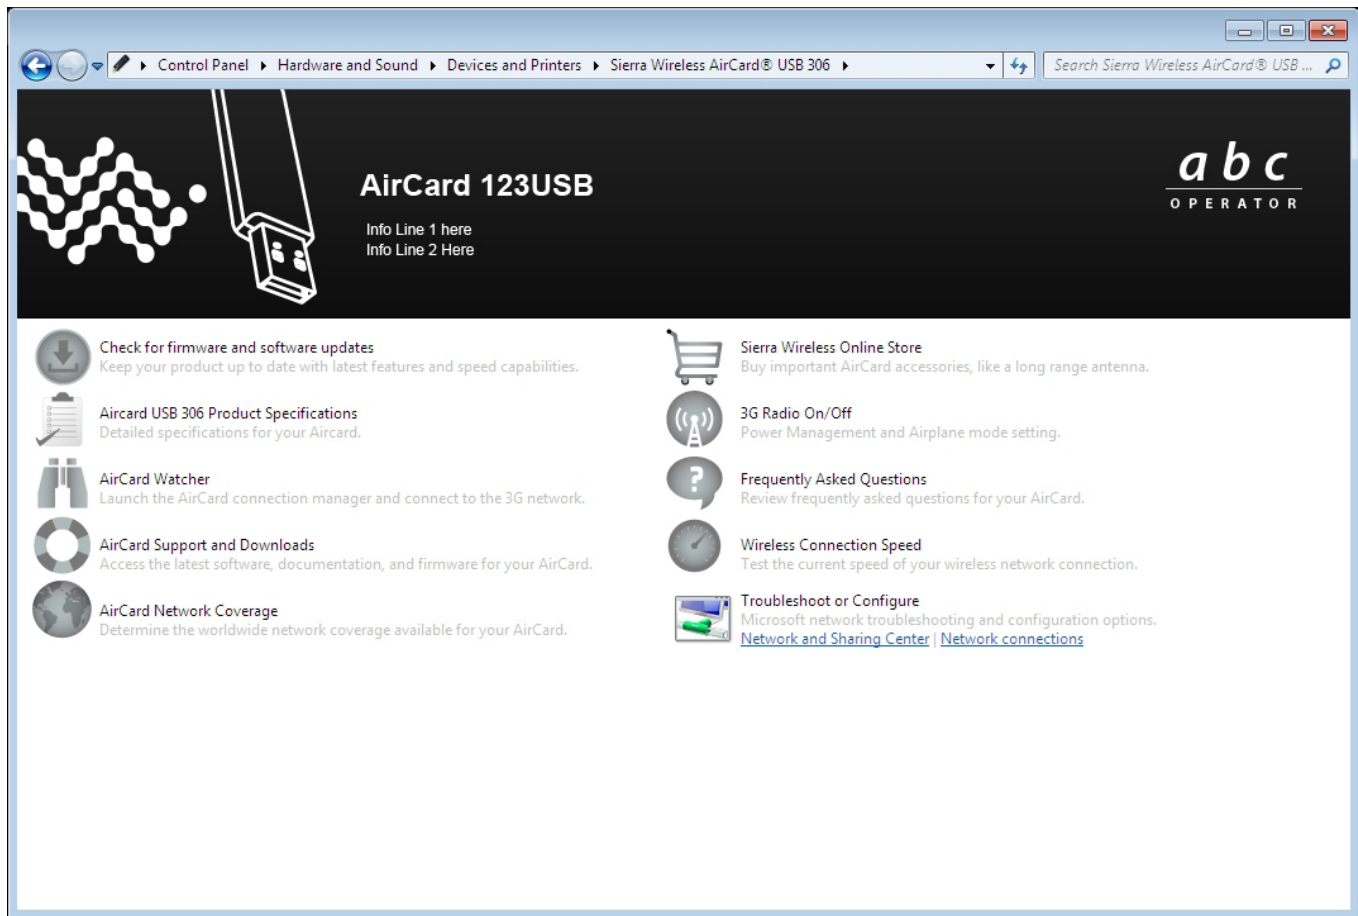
Control Panel ▸ Hardware and Sound ▸ Devices and Printers ▸ Sierra Wireless AirCard® USB 306 ▸

Search Sierra Wireless AirCard® USB ...

AirCard 123USB

Info Line 1 here
Info Line 2 Here

a b c
OPERATOR

Check for firmware and software updates
Keep your product up to date with latest features and speed capabilities.

Aircard USB 306 Product Specifications
Detailed specifications for your Aircard.

AirCard Watcher
Launch the AirCard connection manager and connect to the 3G network.

AirCard Support and Downloads
Access the latest software, documentation, and firmware for your AirCard.

AirCard Network Coverage
Determine the worldwide network coverage available for your AirCard.

Sierra Wireless Online Store
Buy important AirCard accessories, like a long range antenna.

3G Radio On/Off
Power Management and Airplane mode setting.

Frequently Asked Questions
Review frequently asked questions for your AirCard.

Wireless Connection Speed
Test the current speed of your wireless network connection.

Troubleshoot or Configure
Microsoft network troubleshooting and configuration options.
Network and Sharing Center | Network connections